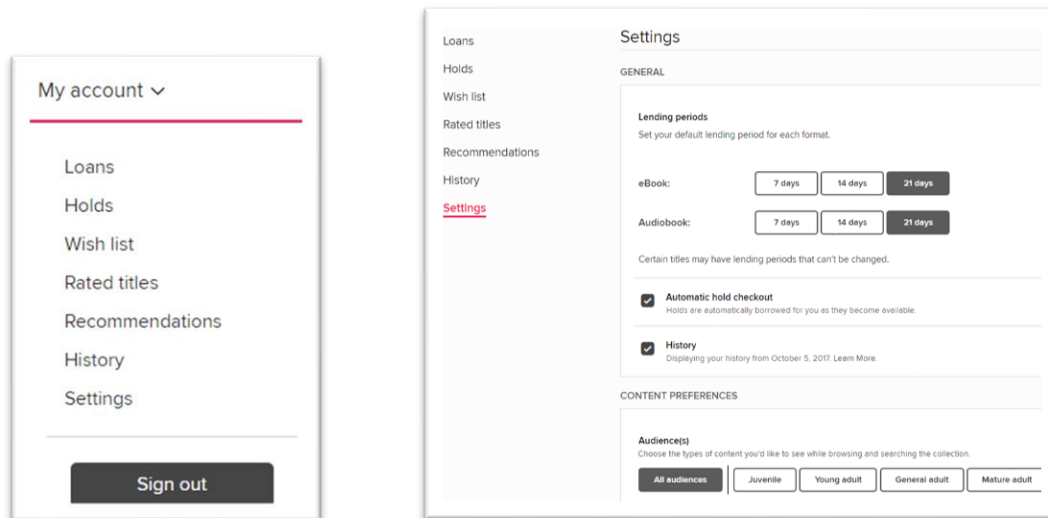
My account

Loans
Holds
Wish list
Rated titles
Recommendations
History
Settings

Sign out

Loans
Holds
Wish list
Rated titles
Recommendations
History
Settings

Settings

GENERAL

Lending periods
Set your default lending period for each format.

eBook: 7 days 14 days 21 days

Audiobook: 7 days 14 days 21 days

Certain titles may have lending periods that can't be changed.

Automatic hold checkout
Holds are automatically borrowed for you as they become available.

History
Displaying your history from October 5, 2017. Learn More.

CONTENT PREFERENCES

Audience(s)
Choose the types of content you'd like to see while browsing and searching the collection.

All audiences | Juvenile | Young adult | General adult | Mature adult